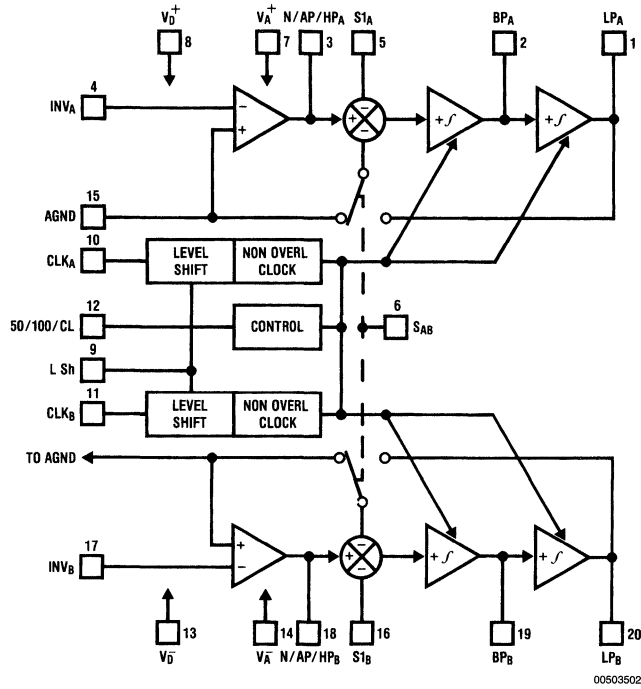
$V_D^+$ 8
$V_A^+$ 7
N/AP/HP$_A$ 3
S1$_A$ 5
BP$_A$ 2
LP$_A$ 1
4 INV$_A$
−
+
−
+
+∫
+∫
15 AGND
10 CLK$_A$
LEVEL SHIFT
NON OVERL CLOCK
12 50/100/CL
CONTROL
6 S$_{AB}$
9 L Sh
11 CLK$_B$
LEVEL SHIFT
NON OVERL CLOCK
TO AGND
17 INV$_B$
+
−
−
+
+∫
+∫
13 $V_D^-$
14 $V_A^-$
18 N/AP/HP$_B$
16 S1$_B$
19 BP$_B$
20 LP$_B$
00503502